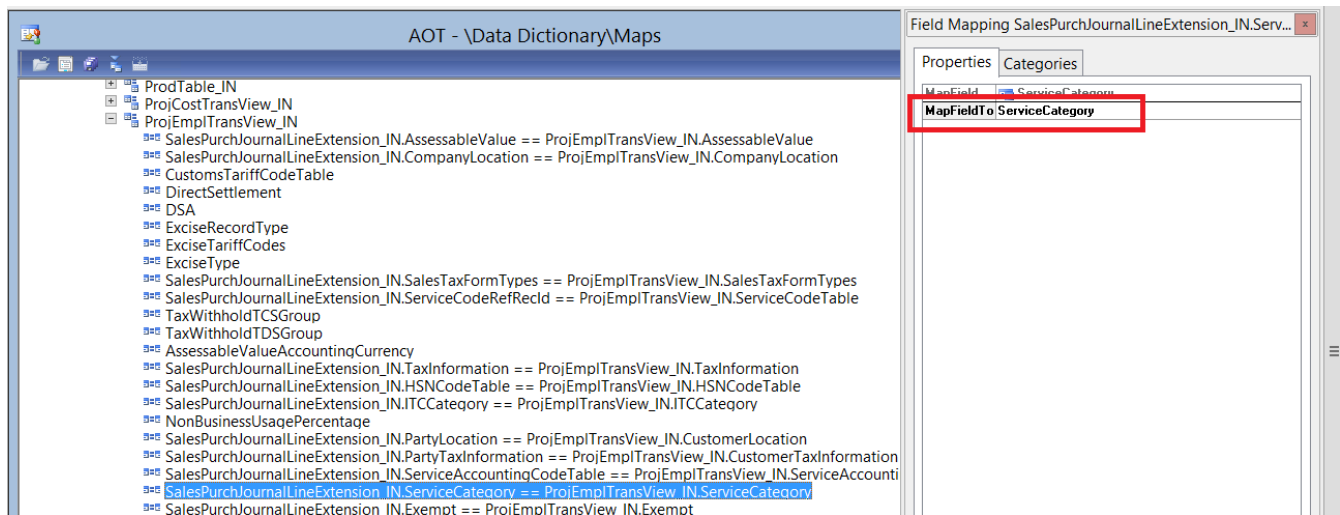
AOT - \Data Dictionary\Maps

ProdTable_IN
ProjCostTransView_IN
ProjEmplTransView_IN
SalesPurchJournalLineExtension_IN.AssessableValue == ProjEmplTransView_IN.AssessableValue
SalesPurchJournalLineExtension_IN.CompanyLocation == ProjEmplTransView_IN.CompanyLocation
CustomsTariffCodeTable
DirectSettlement
DSA
ExciseRecordType
ExciseTariffCodes
ExciseType
SalesPurchJournalLineExtension_IN.SalesTaxFormTypes == ProjEmplTransView_IN.SalesTaxFormTypes
SalesPurchJournalLineExtension_IN.ServiceCodeRefRecId == ProjEmplTransView_IN.ServiceCodeTable
TaxWithholdTCSGroup
TaxWithholdTDSGroup
AssessableValueAccountingCurrency
SalesPurchJournalLineExtension_IN.TaxInformation == ProjEmplTransView_IN.TaxInformation
SalesPurchJournalLineExtension_IN.HSNCodeTable == ProjEmplTransView_IN.HSNCodeTable
SalesPurchJournalLineExtension_IN.ITCCategory == ProjEmplTransView_IN.ITCCategory
NonBusinessUsagePercentage
SalesPurchJournalLineExtension_IN.PartyLocation == ProjEmplTransView_IN.CustomerLocation
SalesPurchJournalLineExtension_IN.PartyTaxInformation == ProjEmplTransView_IN.CustomerTaxInformation
SalesPurchJournalLineExtension_IN.ServiceAccountingCodeTable == ProjEmplTransView_IN.ServiceAccounti
SalesPurchJournalLineExtension_IN.ServiceCategory == ProjEmplTransView_IN.ServiceCategory
SalesPurchJournalLineExtension_IN.Exempt == ProjEmplTransView_IN.Exempt

Field Mapping SalesPurchJournalLineExtension_IN.Serv...
x
Properties
Categories
MapField
ServiceCategory
MapFieldTo
ServiceCategory